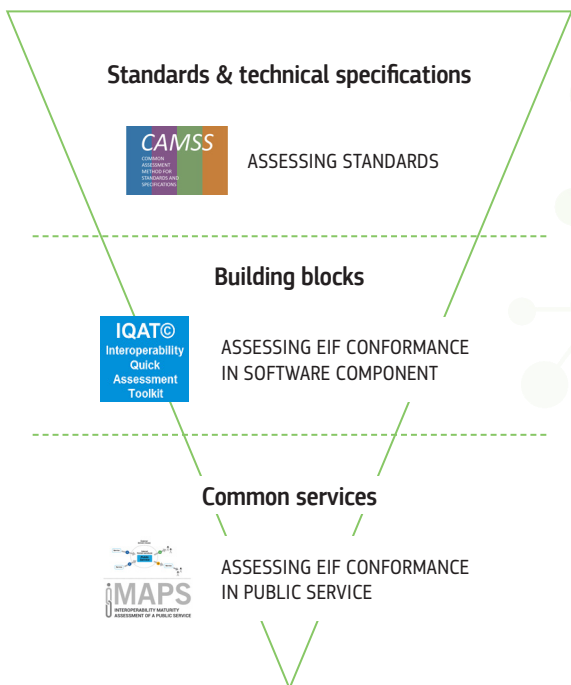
Standards & technical specifications

CAMSS
COMMON ASSESSMENT METHOD FOR STANDARDS AND SPECIFICATIONS

ASSESSING STANDARDS

Building blocks

IQAT©
Interoperability Quick Assessment Toolkit

ASSESSING EIF CONFORMANCE IN SOFTWARE COMPONENT

Common services

iMAPS
INTEROPERABILITY MATURITY ASSESSMENT OF A PUBLIC SERVICE

ASSESSING EIF CONFORMANCE IN PUBLIC SERVICE